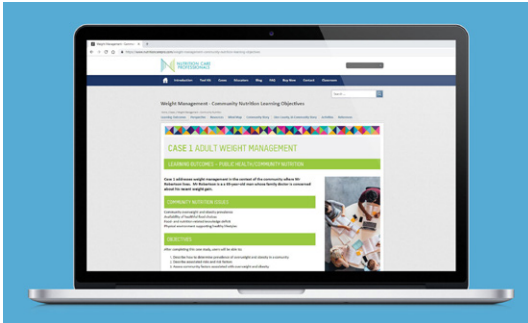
NUTRITION CARE PROFESSIONALS

Introduction
Find NCs
Cases
Educators
Blog
FAQ
Buy Now
Contact
Showcase

Weight Management - Community Nutrition Learning Objectives

CASE 1 ADULT WEIGHT MANAGEMENT

LEARNING OUTCOMES - PUBLIC HEALTH/COMMUNITY NUTRITION

Case 1 addresses weight management in the context of the community where Mr Robertson lives. Mr Robertson is a 60-year-old man whose family doctor is concerned about his recent weight gain.

COMMUNITY NUTRITION ISSUES

OBJECTIVES

After completing this case study, users will be able to: